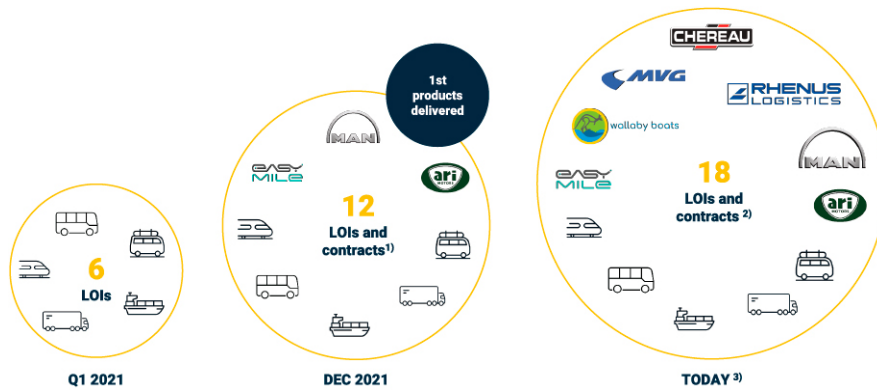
6
LOIs

Q1 2021

1st products delivered

MAN
EASY MILE
ari MOTORS

12
LOIs and contracts$^{1)}$

DEC 2021

CHEREAU
MVG
RHENUS LOGISTICS
wallaby boats
MAN
EASY MILE
ari MOTORS

18
LOIs and contracts $^{2)}$

TODAY $^{3)}$